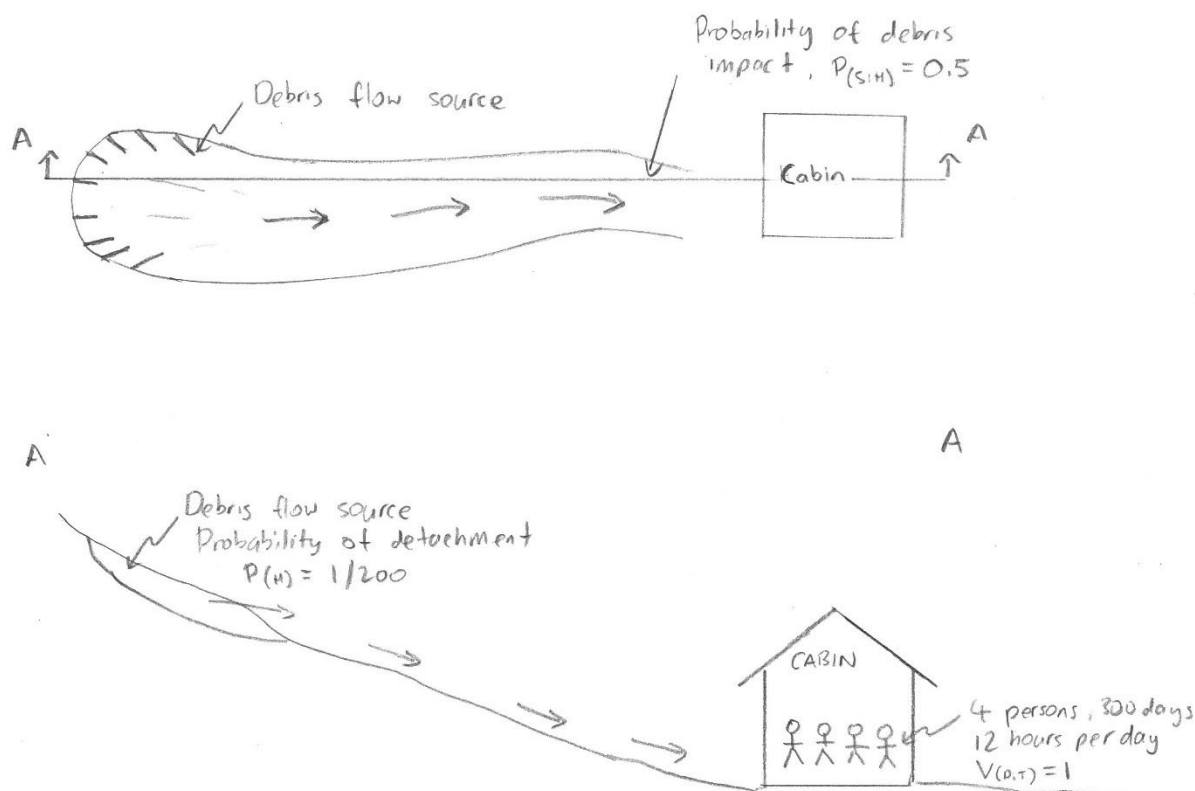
Probability of debris impact, $P_{(S:H)} = 0.5$

Debris flow source

A

A

Cabin

A

A

Debris flow source
Probability of detachment
$P_{(H)} = 1/200$

CABIN

4 persons, 300 days
12 hours per day
$V_{(D,T)} = 1$